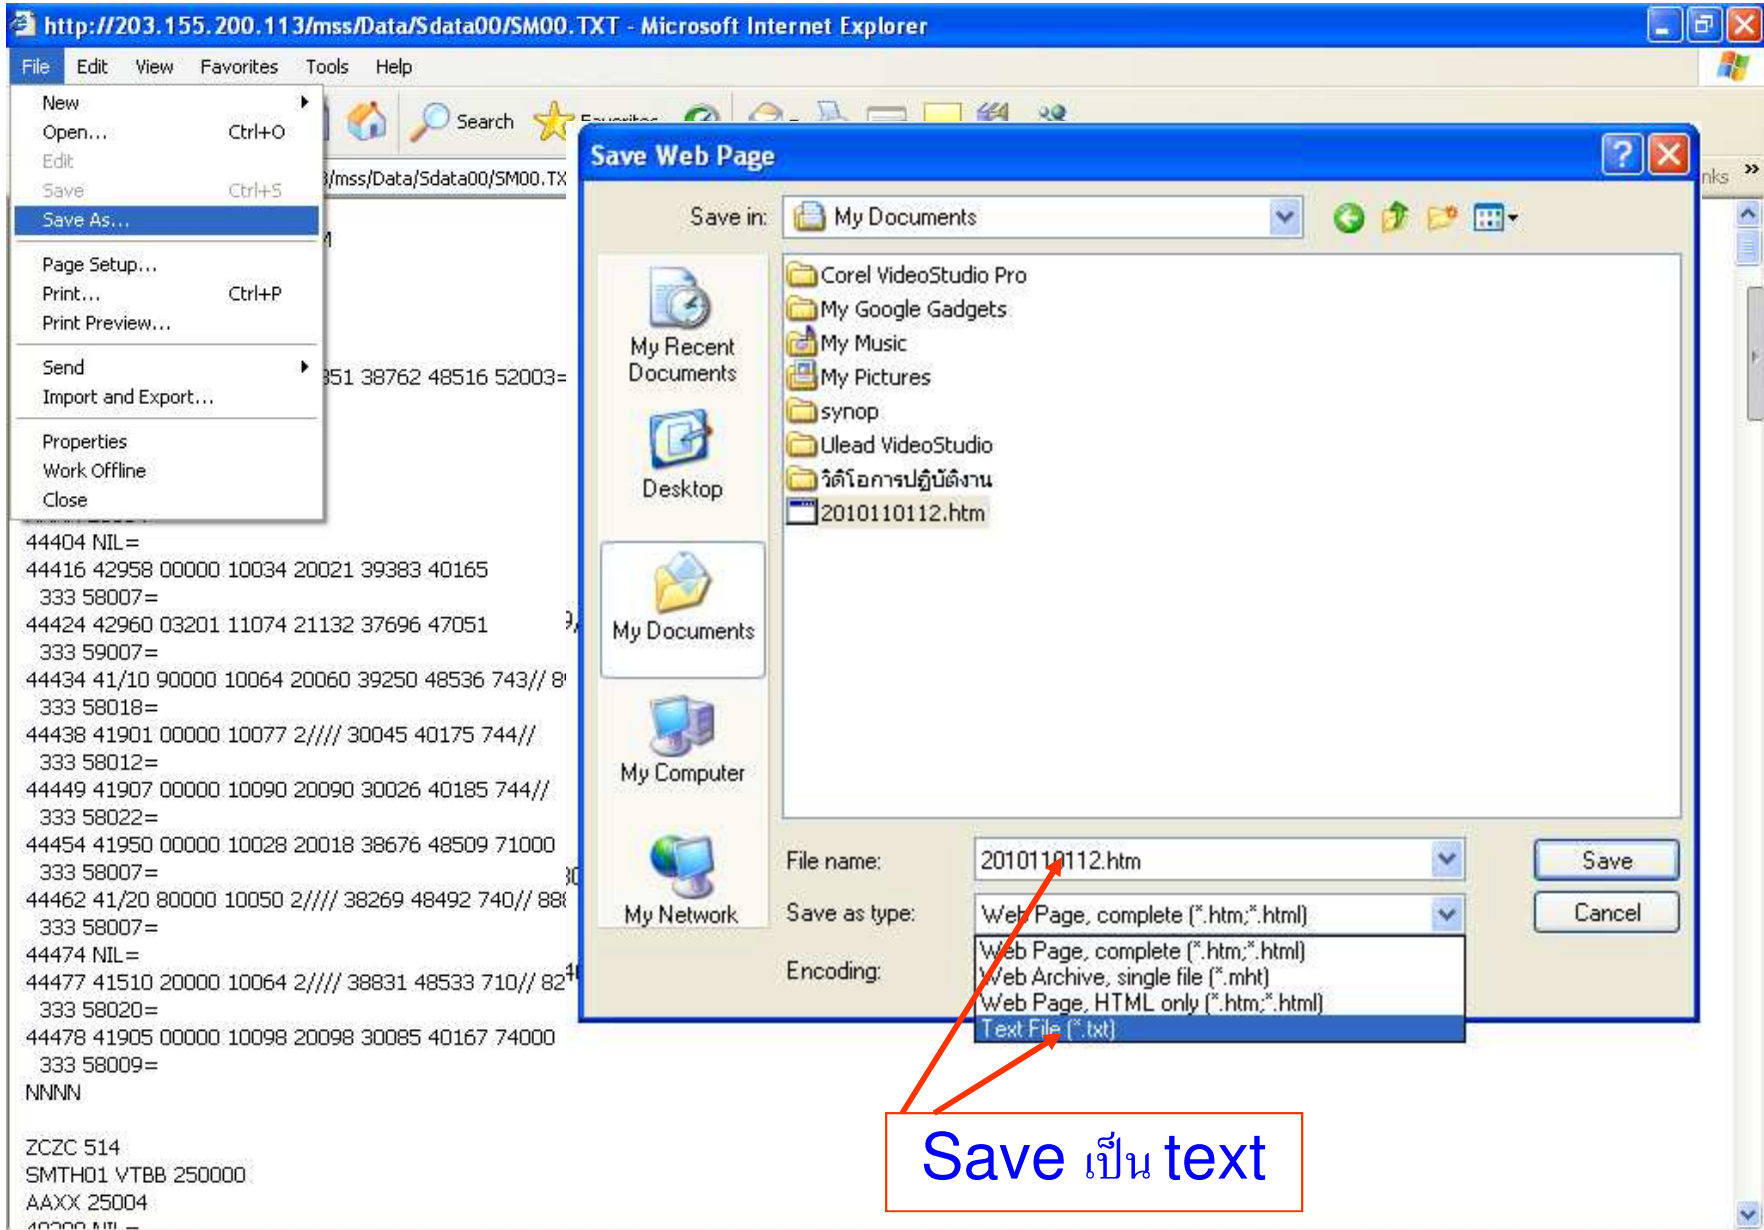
http://203.155.200.113/mss/Data/Sdata00/SM00.TXT - Microsoft Internet Explorer

File Edit View Favorites Tools Help

New
Open... Ctrl+O
Edit
Save Ctrl+S
Save As...
Page Setup...
Print... Ctrl+P
Print Preview...
Send
Import and Export...
Properties
Work Offline
Close

Search Favorites

/mss/Data/Sdata00/SM00.TX

351 38762 48516 52003=

44404 NIL=
44416 42958 00000 10034 20021 39383 40165
333 58007=
44424 42960 03201 11074 21132 37696 47051
333 59007=
44434 41/10 90000 10064 20060 39250 48536 743// 8
333 58018=
44438 41901 00000 10077 2//// 30045 40175 744//
333 58012=
44449 41907 00000 10090 20090 30026 40185 744//
333 58022=
44454 41950 00000 10028 20018 38676 48509 71000
333 58007=
44462 41/20 80000 10050 2//// 38269 48492 740// 88
333 58007=
44474 NIL=
44477 41510 20000 10064 2//// 38831 48533 710// 82
333 58020=
44478 41905 00000 10098 20098 30085 40167 74000
333 58009=
NNNN

ZCZC 514
SMTH01 VTBB 250000
AAXX 25004
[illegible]

Save Web Page

Save in: My Documents

My Recent Documents
Desktop
My Documents
My Computer
My Network

Corel VideoStudio Pro
My Google Gadgets
My Music
My Pictures
synop
Ulead VideoStudio
วิดีโอการปฏิบัติงาน
2010110112.htm

File name: 2010110112.htm
Save as type: Web Page, complete (*.htm;*.html)
Encoding:

Web Page, complete (*.htm;*.html)
Web Archive, single file (*.mht)
Web Page, HTML only (*.htm;*.html)
Text File (*.txt)

Save
Cancel

nks »

Save เป็น text